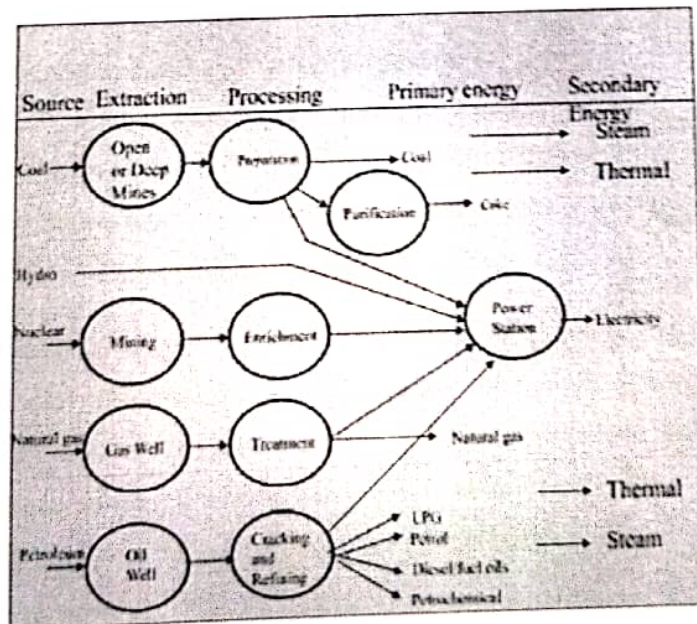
Source Extraction Processing Primary energy Secondary Energy

Steam

Thermal

Coal

Open or Deep Mines

Preparation

Coal

Purification

Coke

Hydro

Nuclear

Mining

Enrichment

Power Station

Electricity

Natural gas

Gas Well

Treatment

Natural gas

Thermal

Petroleum

Oil Well

Cracking and Refining

LPG

Petrol

Diesel fuel oils

Petrochemical

Steam